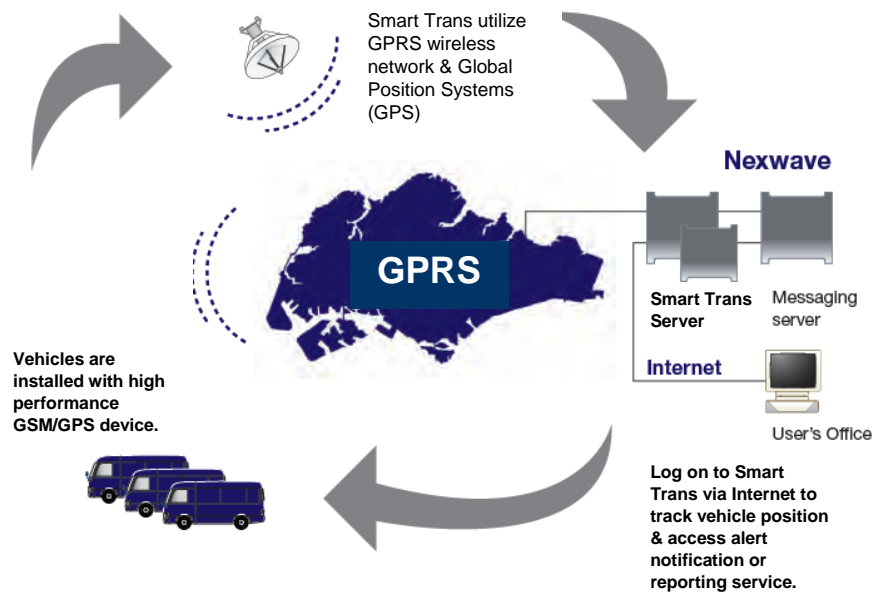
Smart Trans utilize GPRS wireless network & Global Position Systems (GPS)

Nexwave

GPRS

Smart Trans Server

Messaging server

Internet

User's Office

Vehicles are installed with high performance GSM/GPS device.

Log on to Smart Trans via Internet to track vehicle position & access alert notification or reporting service.